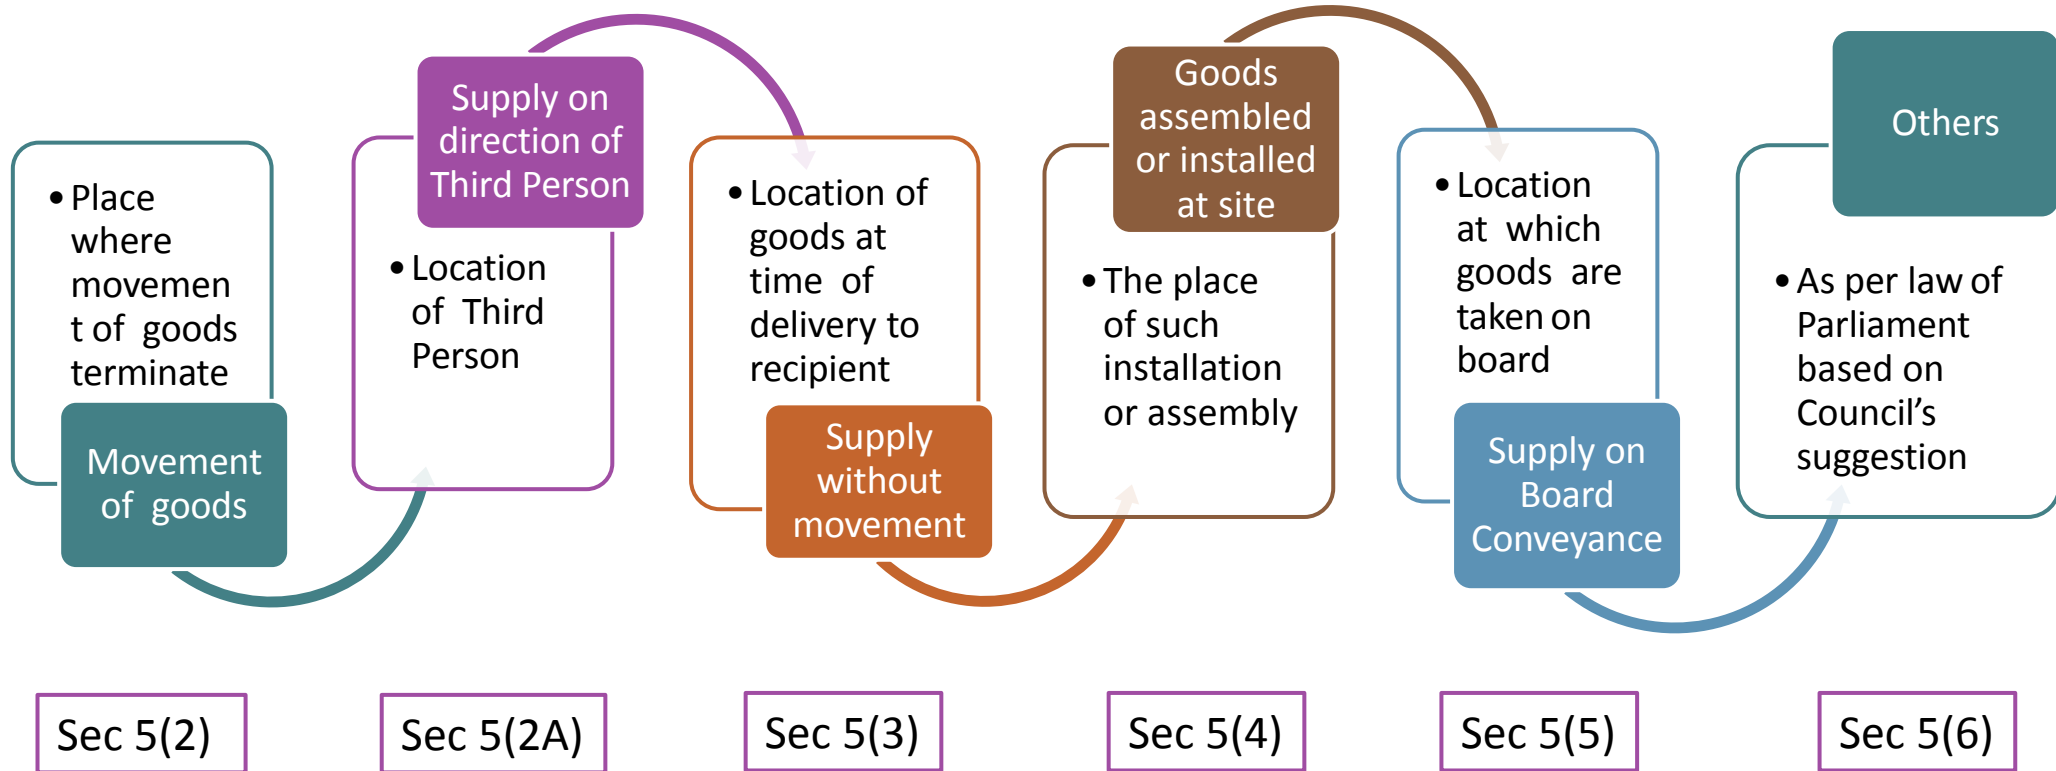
- Place where movement of goods terminate

Movement of goods

Sec 5(2)

Supply on direction of Third Person

- Location of Third Person

Sec 5(2A)

- Location of goods at time of delivery to recipient

Supply without movement

Sec 5(3)

Goods assembled or installed at site

- The place of such installation or assembly

Sec 5(4)

- Location at which goods are taken on board

Supply on Board Conveyance

Sec 5(5)

Others

- As per law of Parliament based on Council's suggestion

Sec 5(6)